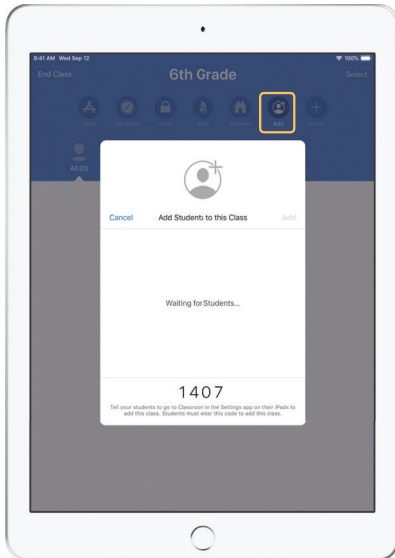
9:41 AM Wed Sep 12

100%

End Class

6th Grade

Select

Open

Navigate

Lock

Mute

Screens

Add

Group

All (0)

Cancel

Add Students to this Class

Add

Waiting for Students...

1407

Tell your students to go to Classroom in the Settings app on their iPads to add this class. Students must enter this code to add this class.